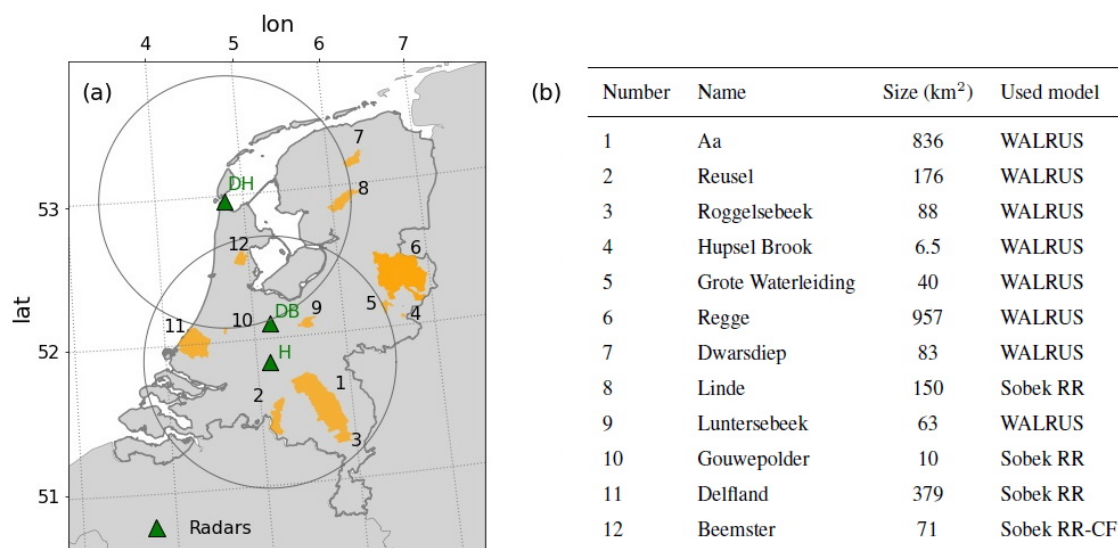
lon

4 5 6 7

(a)

53

52

51

lat

DH

DB

H

1 2 3 4 5 6 7 8 9 10 11 12

Radars

(b)

| Number | Name | Size (km$^2$) | Used model |
|---|---|---|---|
| 1 | Aa | 836 | WALRUS |
| 2 | Reusel | 176 | WALRUS |
| 3 | Roggelsebeek | 88 | WALRUS |
| 4 | Hupsel Brook | 6.5 | WALRUS |
| 5 | Grote Waterleiding | 40 | WALRUS |
| 6 | Regge | 957 | WALRUS |
| 7 | Dwarsdiep | 83 | WALRUS |
| 8 | Linde | 150 | Sobek RR |
| 9 | Luntersebeek | 63 | WALRUS |
| 10 | Gouwepolder | 10 | Sobek RR |
| 11 | Delfland | 379 | Sobek RR |
| 12 | Beemster | 71 | Sobek RR-CF |